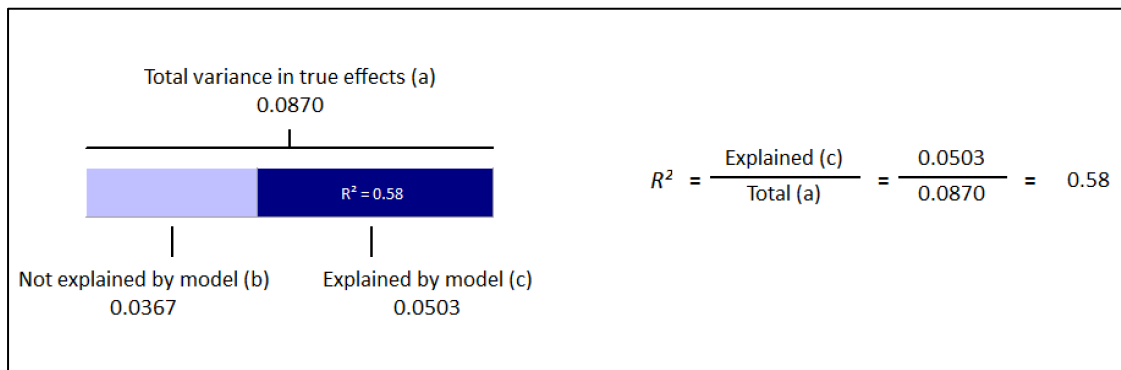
Total variance in true effects (a)
0.0870

$R^2 = 0.58$

Not explained by model (b)
0.0367

Explained by model (c)
0.0503

$R^2 = \frac{\text{Explained (c)}}{\text{Total (a)}} = \frac{0.0503}{0.0870} = 0.58$